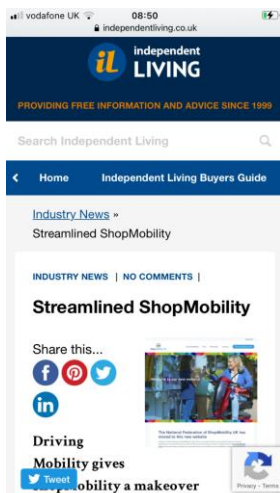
vodafone UK 08:50
independentliving.co.uk

iL independent LIVING

PROVIDING FREE INFORMATION AND ADVICE SINCE 1999

Search Independent Living

Home Independent Living Buyers Guide

Industry News »
Streamlined ShopMobility

INDUSTRY NEWS | NO COMMENTS |

Streamlined ShopMobility

Share this...

The National Federation of ShopMobility UK has moved to the new website

Driving Mobility gives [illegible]obility a makeover

Tweet

Privacy - Terms